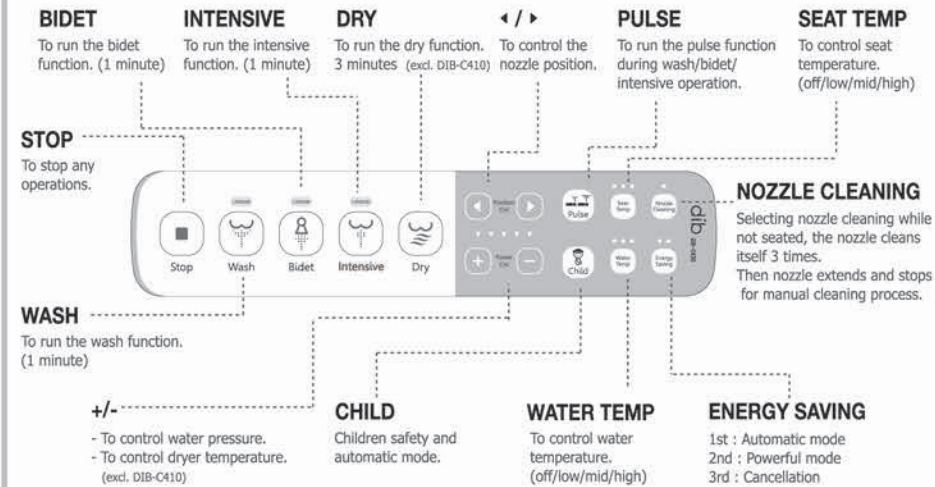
BIDET
To run the bidet function. (1 minute)

INTENSIVE
To run the intensive function. (1 minute)

DRY
To run the dry function. 3 minutes (excl. DIB-C410)

◂ / ▸
To control the nozzle position.

PULSE
To run the pulse function during wash/bidet/ intensive operation.

SEAT TEMP
To control seat temperature. (off/low/mid/high)

STOP
To stop any operations.

Stop Wash Bidet Intensive Dry

Position Ctrl
Pulse
Seat Temp
Nozzle Cleaning
dib
Power Ctrl
Child
Water Temp
Energy Saving

NOZZLE CLEANING
Selecting nozzle cleaning while not seated, the nozzle cleans itself 3 times.
Then nozzle extends and stops for manual cleaning process.

WASH
To run the wash function. (1 minute)

+/-
- To control water pressure.
- To control dryer temperature. (excl. DIB-C410)

CHILD
Children safety and automatic mode.

WATER TEMP
To control water temperature. (off/low/mid/high)

ENERGY SAVING
1st : Automatic mode
2nd : Powerful mode
3rd : Cancellation